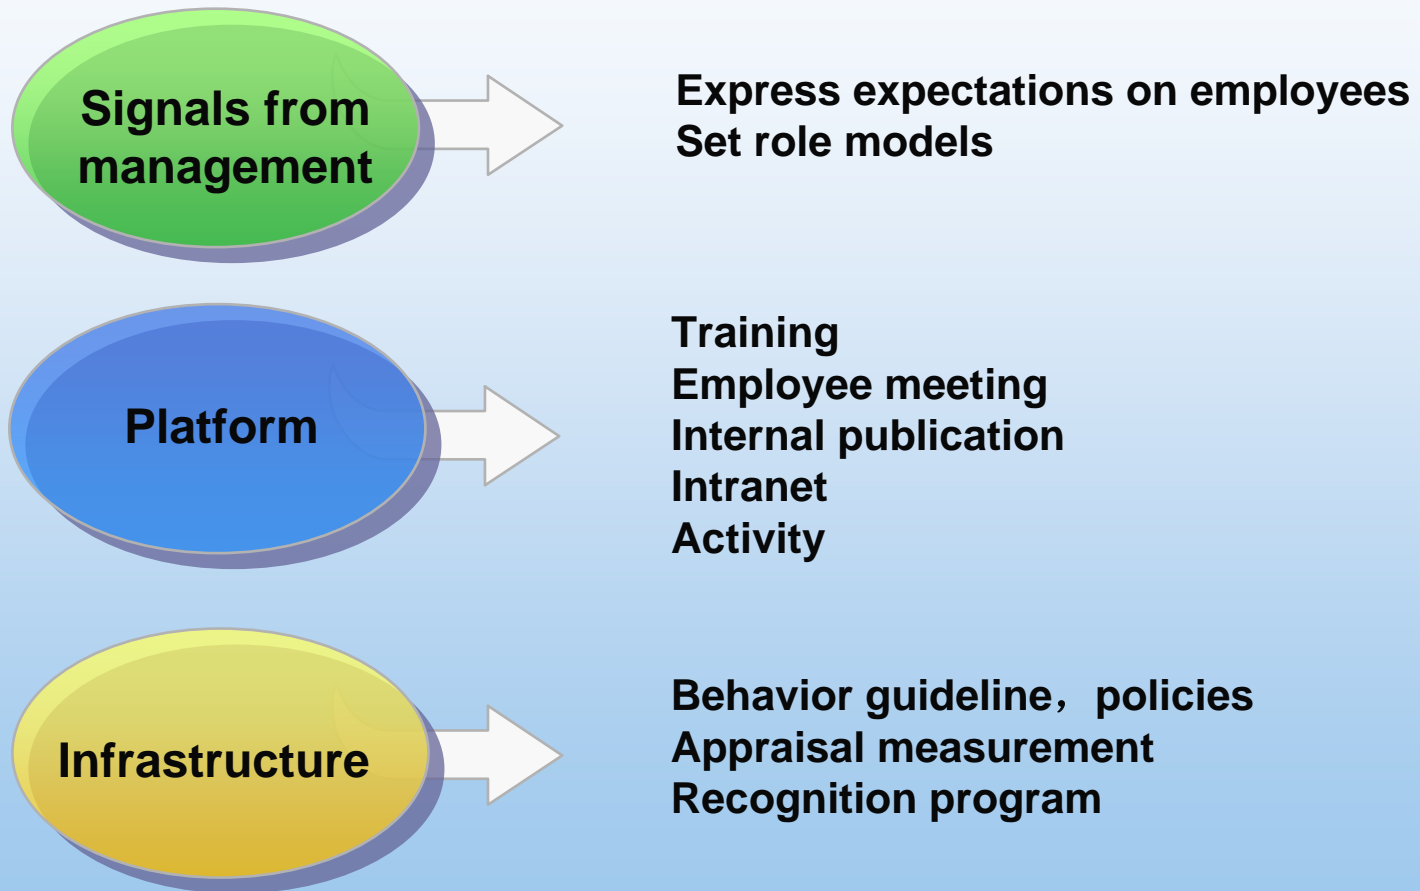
Signals from management

Express expectations on employees
Set role models

Platform

Training
Employee meeting
Internal publication
Intranet
Activity

Infrastructure

Behavior guideline，policies
Appraisal measurement
Recognition program